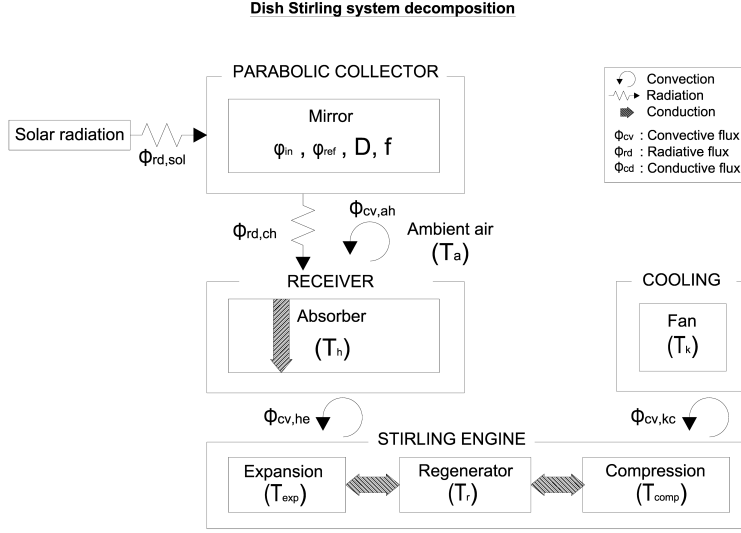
Dish Stirling system decomposition

PARABOLIC COLLECTOR

Mirror

$\varphi_{in}$ , $\varphi_{ref}$ , D, f

Solar radiation

$\Phi_{rd,sol}$

Convection
Radiation
Conduction

$\Phi_{cv}$ : Convective flux
$\Phi_{rd}$ : Radiative flux
$\Phi_{cd}$ : Conductive flux

$\Phi_{rd,ch}$

$\Phi_{cv,ah}$

Ambient air
$(T_a)$

RECEIVER

Absorber
$(T_h)$

COOLING

Fan
$(T_k)$

$\Phi_{cv,he}$

$\Phi_{cv,kc}$

STIRLING ENGINE

Expansion
$(T_{exp})$

Regenerator
$(T_r)$

Compression
$(T_{comp})$